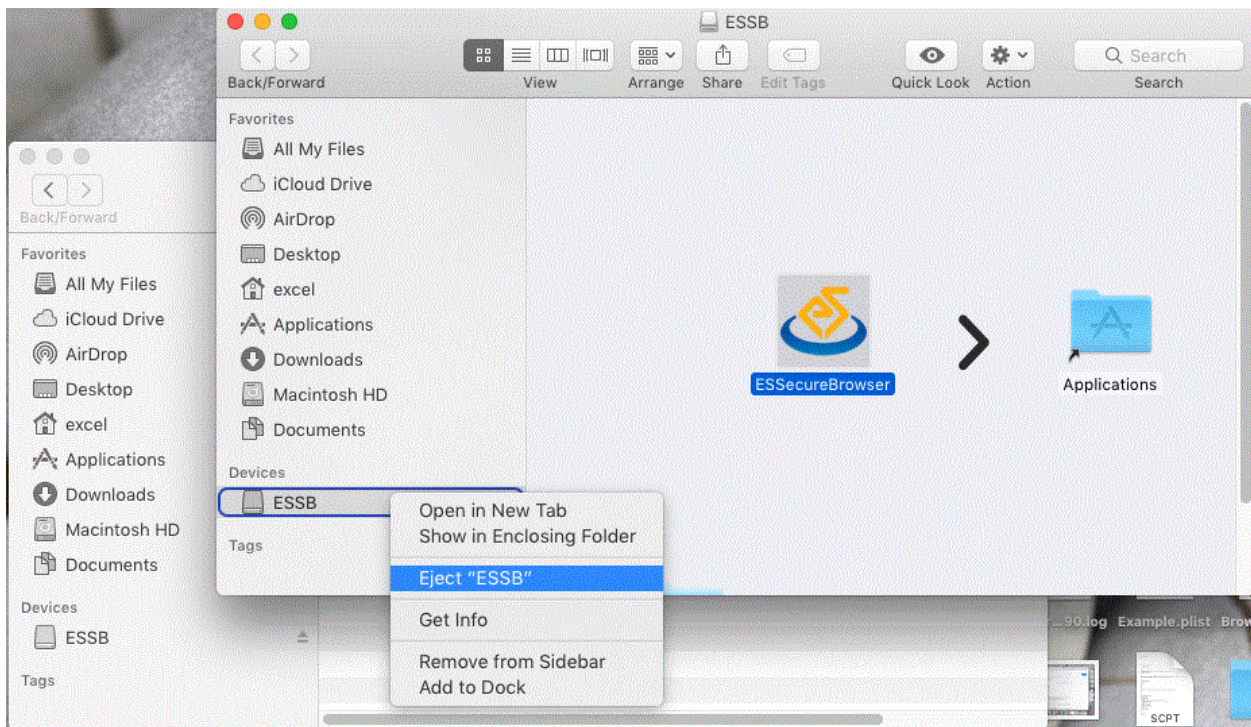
ESSB

Back/Forward

View

Arrange

Share

Edit Tags

Quick Look

Action

Search

Search

Favorites

All My Files

iCloud Drive

AirDrop

Desktop

excel

Applications

Downloads

Macintosh HD

Documents

Devices

ESSB

Tags

ESSecureBrowser

Applications

Open in New Tab
Show in Enclosing Folder

Eject "ESSB"

Get Info

Remove from Sidebar
Add to Dock

Back/Forward

Favorites

All My Files

iCloud Drive

AirDrop

Desktop

excel

Applications

Downloads

Macintosh HD

Documents

Devices

ESSB

Tags

...90.log Example.plist Brow

SCPT